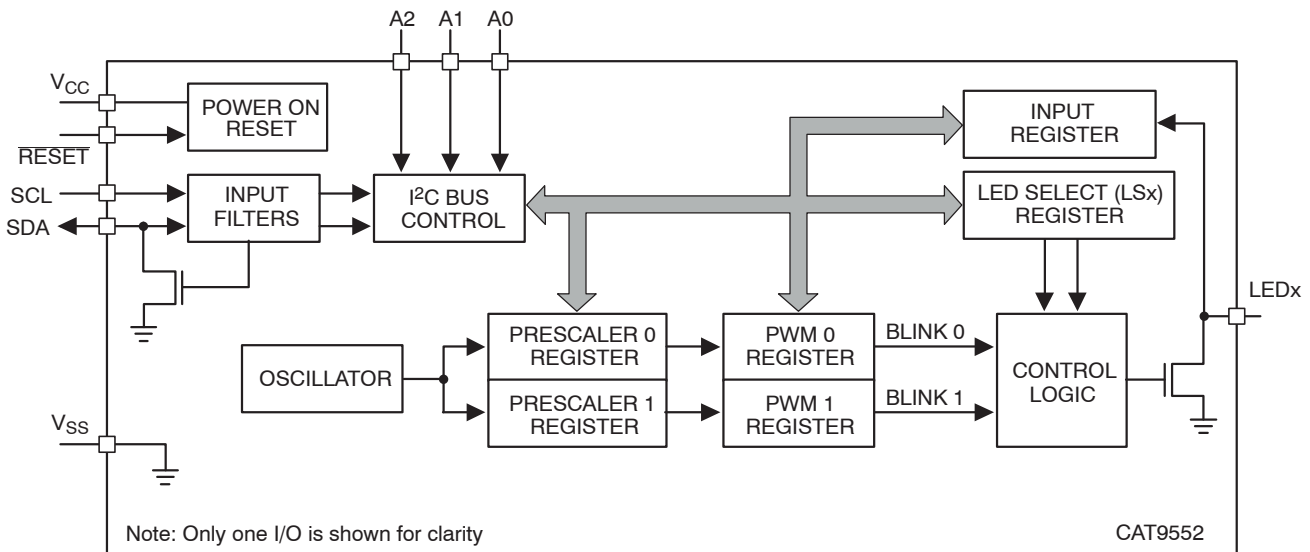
A2 A1 A0

$V_{CC}$

POWER ON RESET

$\overline{RESET}$

SCL

SDA

INPUT FILTERS

$I^2C$ BUS CONTROL

INPUT REGISTER

LED SELECT (LSx) REGISTER

LEDx

OSCILLATOR

PRESCALER 0 REGISTER

PRESCALER 1 REGISTER

PWM 0 REGISTER

PWM 1 REGISTER

BLINK 0

BLINK 1

CONTROL LOGIC

$V_{SS}$

Note: Only one I/O is shown for clarity

CAT9552